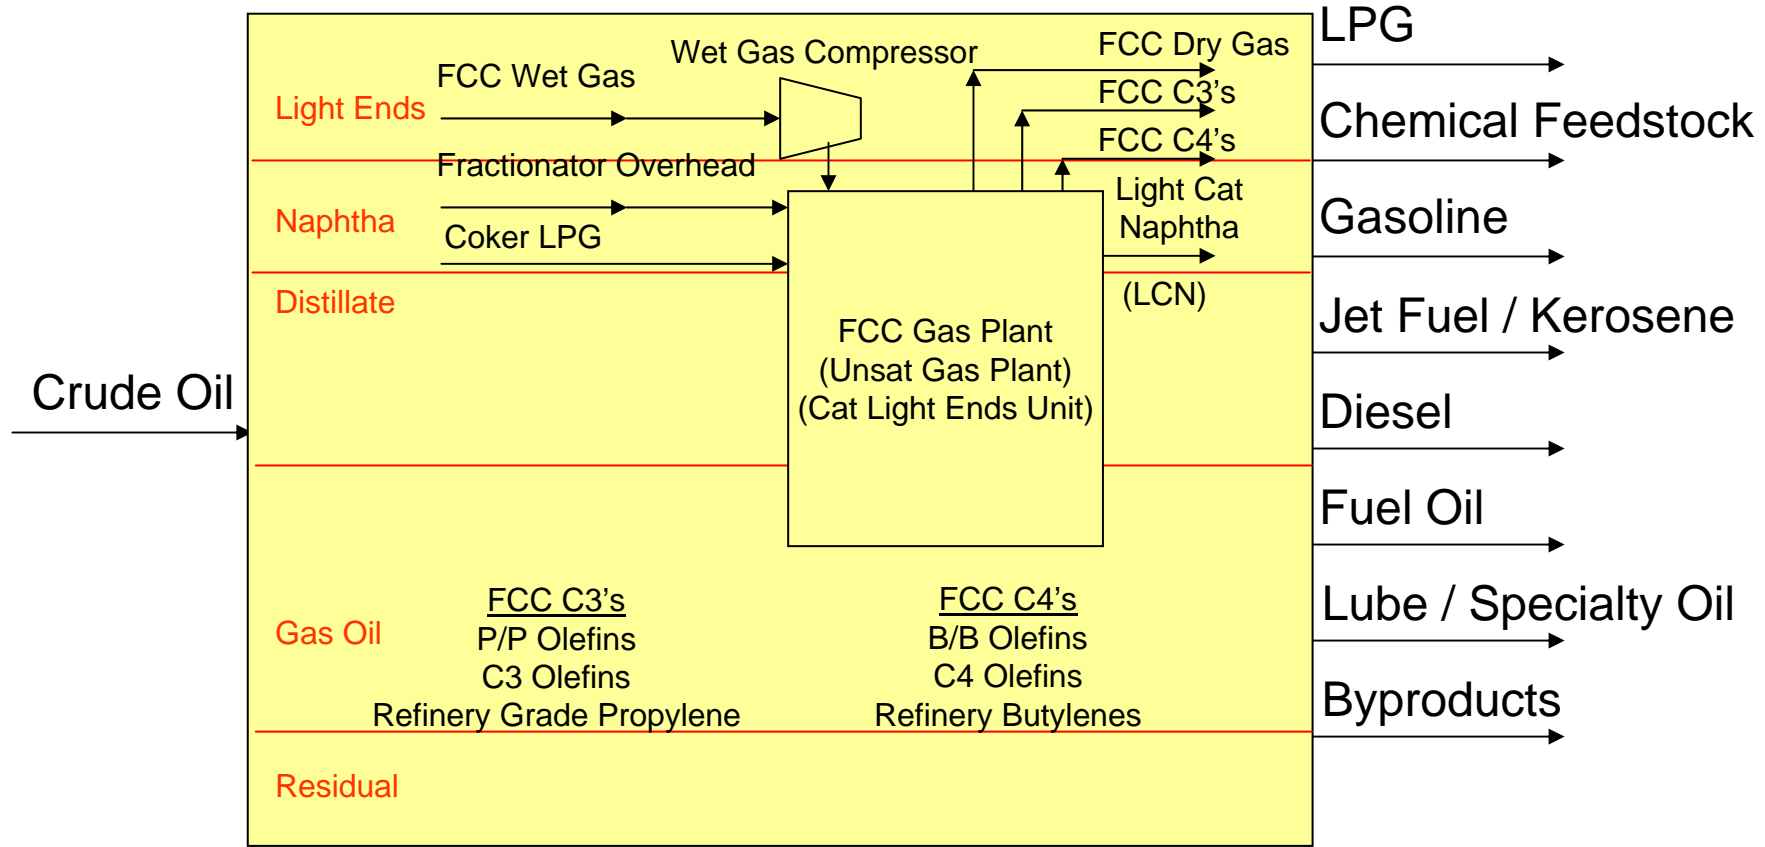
Crude Oil

Light Ends

FCC Wet Gas

Wet Gas Compressor

FCC Dry Gas

FCC C3's

FCC C4's

Fractionator Overhead

Naphtha

Coker LPG

Light Cat Naphtha

(LCN)

Distillate

FCC Gas Plant
(Unsat Gas Plant)
(Cat Light Ends Unit)

Gas Oil

FCC C3's
P/P Olefins
C3 Olefins
Refinery Grade Propylene

FCC C4's
B/B Olefins
C4 Olefins
Refinery Butylenes

Residual

LPG

Chemical Feedstock

Gasoline

Jet Fuel / Kerosene

Diesel

Fuel Oil

Lube / Specialty Oil

Byproducts